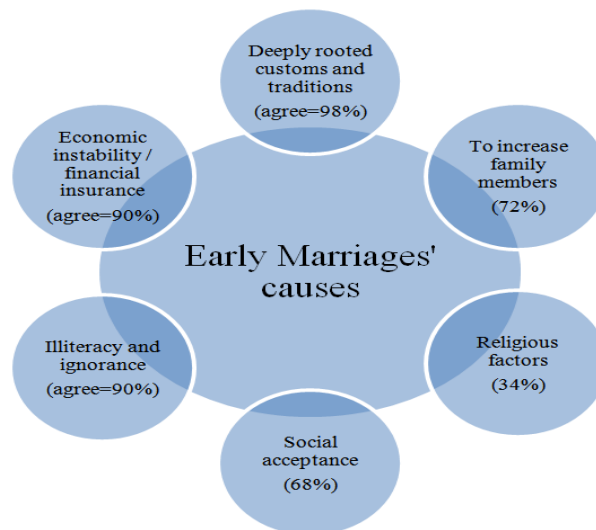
Deeply rooted customs and traditions
(agree=98%)

To increase family members
(72%)

Religious factors
(34%)

Social acceptance
(68%)

Illiteracy and ignorance
(agree=90%)

Economic instability / financial insurance
(agree=90%)

Early Marriages' causes